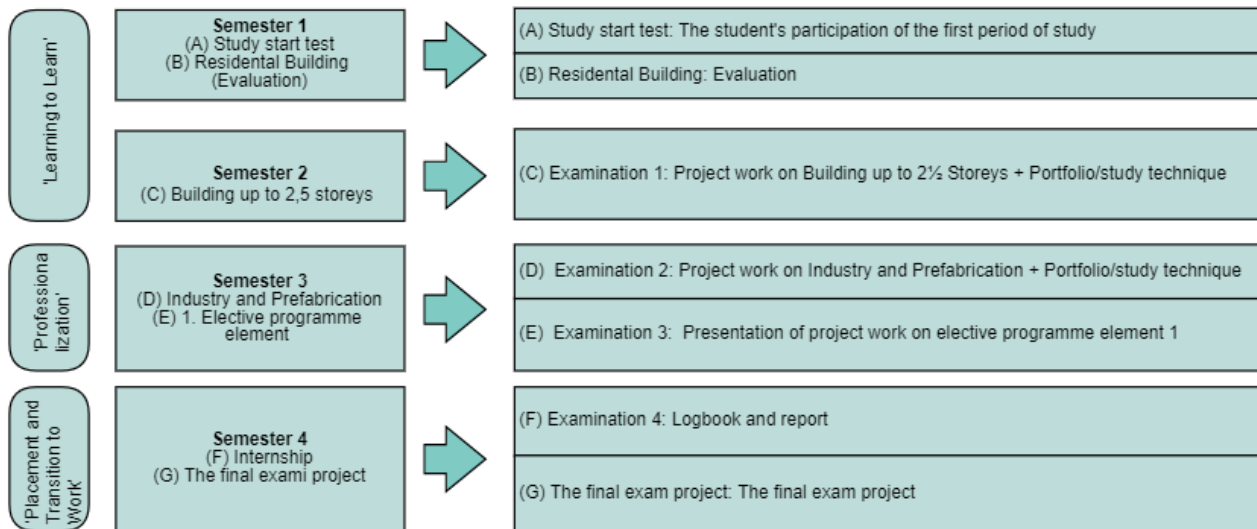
'Learning to Learn'

Semester 1
(A) Study start test
(B) Residental Building (Evaluation)

(A) Study start test: The student's participation of the first period of study

(B) Residental Building: Evaluation

Semester 2
(C) Building up to 2,5 storeys

(C) Examination 1: Project work on Building up to 2½ Storeys + Portfolio/study technique

'Professionalization'

Semester 3
(D) Industry and Prefabrication
(E) 1. Elective programme element

(D) Examination 2: Project work on Industry and Prefabrication + Portfolio/study technique

(E) Examination 3: Presentation of project work on elective programme element 1

'Placement and Transition to Work'

Semester 4
(F) Internship
(G) The final exami project

(F) Examination 4: Logbook and report

(G) The final exam project: The final exam project